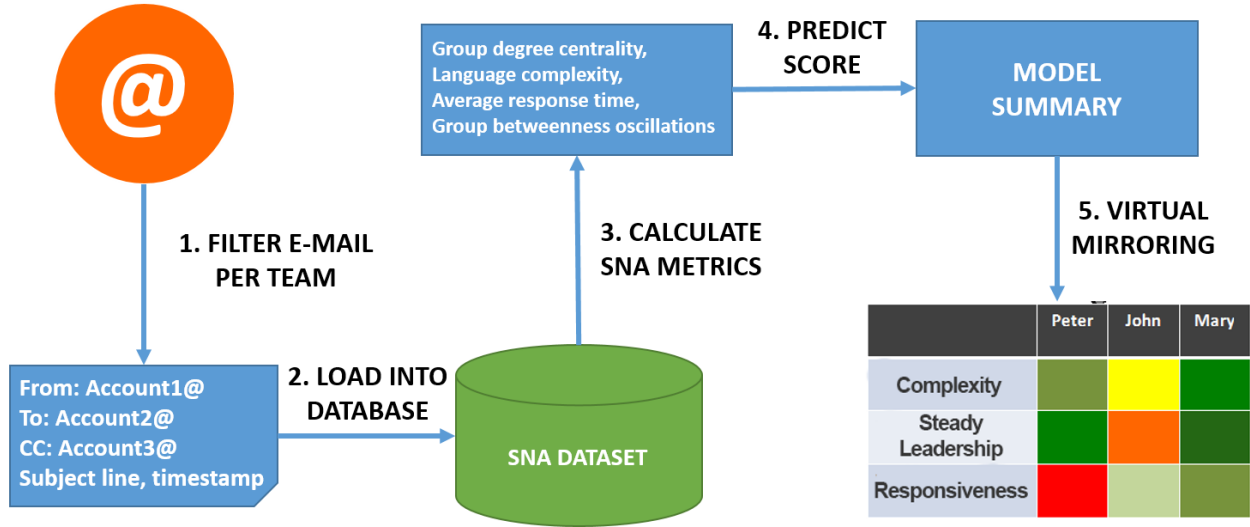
@

1. FILTER E-MAIL PER TEAM

From: Account1@
To: Account2@
CC: Account3@
Subject line, timestamp

2. LOAD INTO DATABASE

SNA DATASET

3. CALCULATE SNA METRICS

Group degree centrality,
Language complexity,
Average response time,
Group betweenness oscillations

4. PREDICT SCORE

MODEL SUMMARY

5. VIRTUAL MIRRORING

| | Peter | John | Mary |
|---|---|---|---|
| Complexity | | | |
| Steady Leadership | | | |
| Responsiveness | | | |